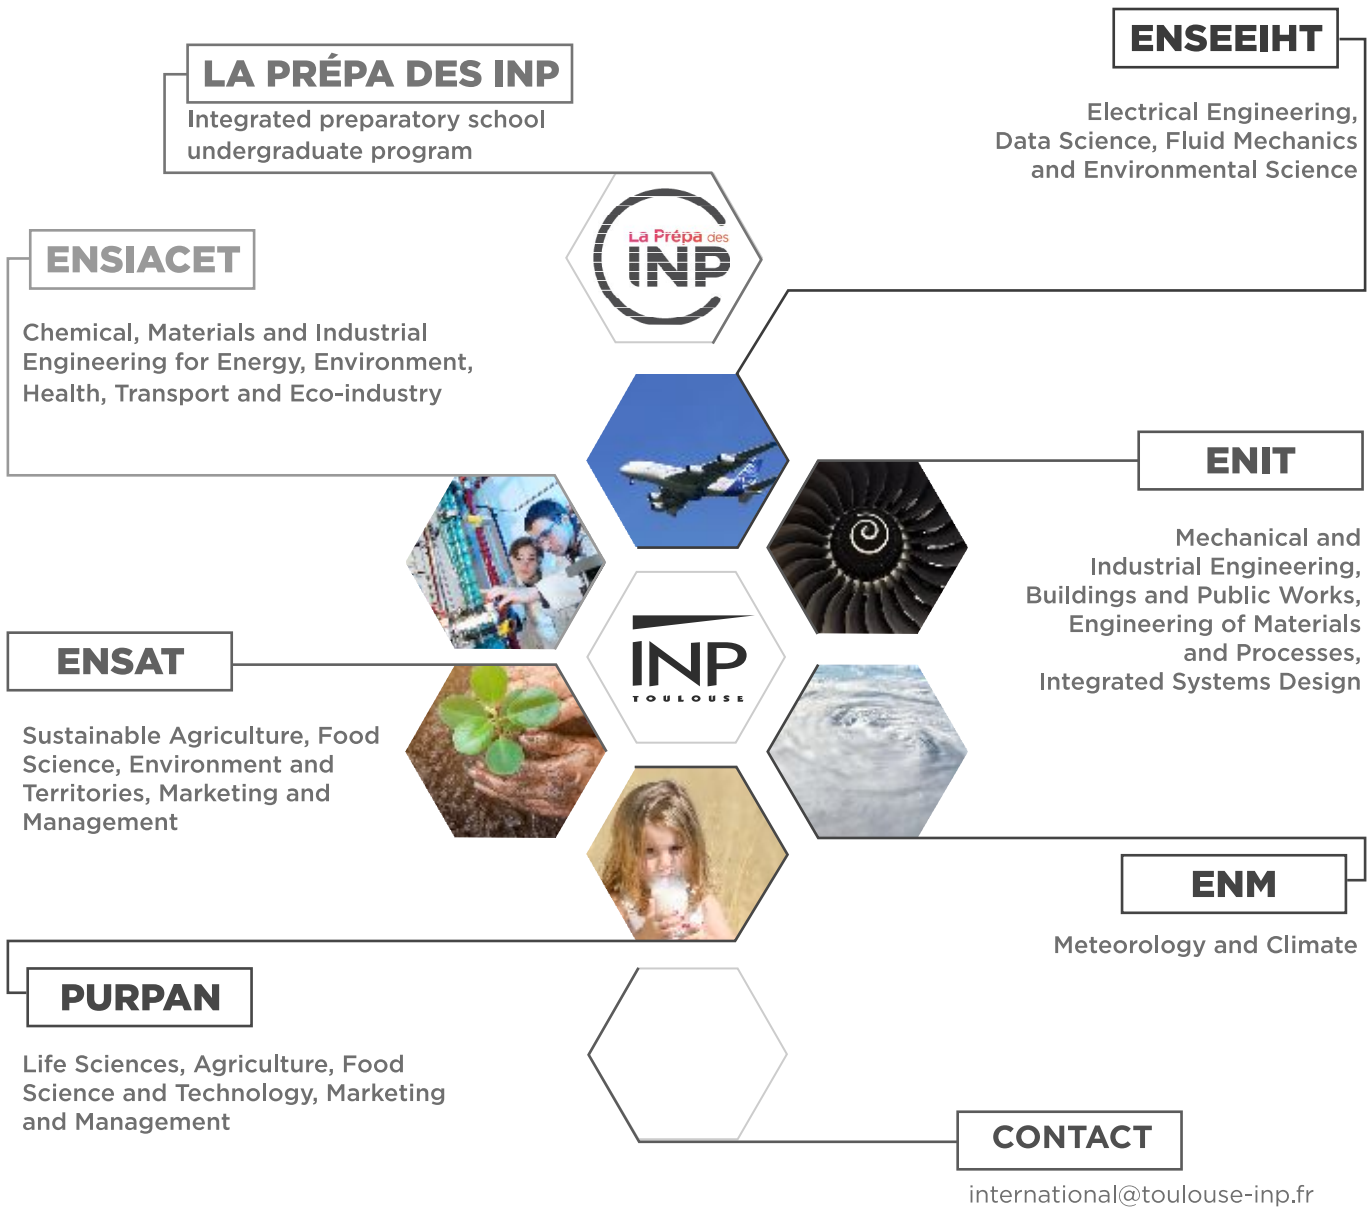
LA PRÉPA DES INP
Integrated preparatory school undergraduate program

ENSEEIHT
Electrical Engineering, Data Science, Fluid Mechanics and Environmental Science

La Prépa des INP

ENSIACET
Chemical, Materials and Industrial Engineering for Energy, Environment, Health, Transport and Eco-industry

ENIT
Mechanical and Industrial Engineering, Buildings and Public Works, Engineering of Materials and Processes, Integrated Systems Design

INP
TOULOUSE

ENSAT
Sustainable Agriculture, Food Science, Environment and Territories, Marketing and Management

ENM
Meteorology and Climate

PURPAN
Life Sciences, Agriculture, Food Science and Technology, Marketing and Management

CONTACT
international@toulouse-inp.fr